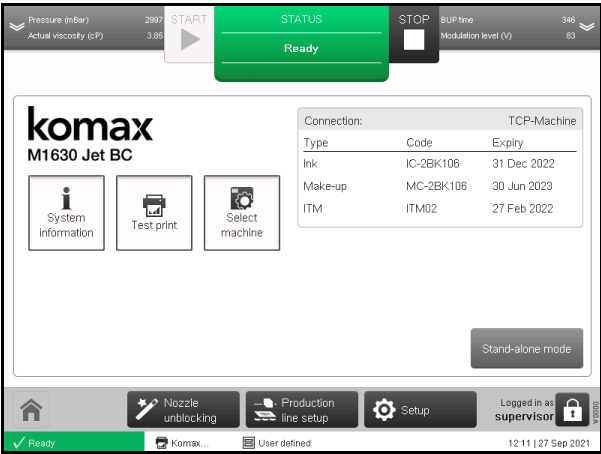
Pressure (mBar) 2997
Actual viscosity (cP) 3.85
START
STATUS
Ready
STOP
BUP time 346
Modulation level (V) 83

komax
M1630 Jet BC

System information
Test print
Select machine

| Connection: | | TCP-Machine |
|---|---|---|
| Type | Code | Expiry |
| Ink | IC-2BK106 | 31 Dec 2022 |
| Make-up | MC-2BK106 | 30 Jun 2023 |
| ITM | ITM02 | 27 Feb 2022 |

Stand-alone mode

Nozzle unblocking
Production line setup
Setup
Logged in as
supervisor
V0000

Ready
Komax...
User defined
12:11 | 27 Sep 2021